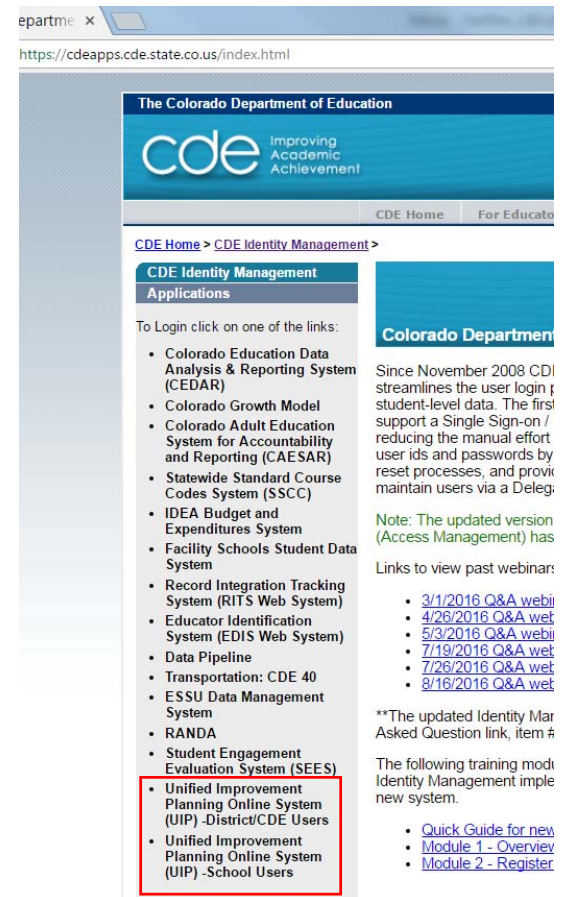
epartme ×

https://cdeapps.cde.state.co.us/index.html

The Colorado Department of Education

cde Improving Academic Achievement

CDE Home | For Educato

CDE Home > CDE Identity Management >

CDE Identity Management

Applications

To Login click on one of the links:

- Colorado Education Data Analysis & Reporting System (CEDAR)
- Colorado Growth Model
- Colorado Adult Education System for Accountability and Reporting (CAESAR)
- Statewide Standard Course Codes System (SSCC)
- IDEA Budget and Expenditures System
- Facility Schools Student Data System
- Record Integration Tracking System (RITS Web System)
- Educator Identification System (EDIS Web System)
- Data Pipeline
- Transportation: CDE 40
- ESSU Data Management System
- RANDA
- Student Engagement Evaluation System (SEES)
- Unified Improvement Planning Online System (UIP) -District/CDE Users
- Unified Improvement Planning Online System (UIP) -School Users

Colorado Department

Since November 2008 CDI streamlines the user login p student-level data. The first support a Single Sign-on / reducing the manual effort user ids and passwords by reset processes, and provi maintain users via a Delega

Note: The updated version (Access Management) has

Links to view past webinars

- 3/1/2016 Q&A webi
- 4/26/2016 Q&A web
- 5/3/2016 Q&A webi
- 7/19/2016 Q&A web
- 7/26/2016 Q&A web
- 8/16/2016 Q&A web

**The updated Identity Mar Asked Question link, item #

The following training modu Identity Management imple new system.

- Quick Guide for new
- Module 1 - Overvie
- Module 2 - Register